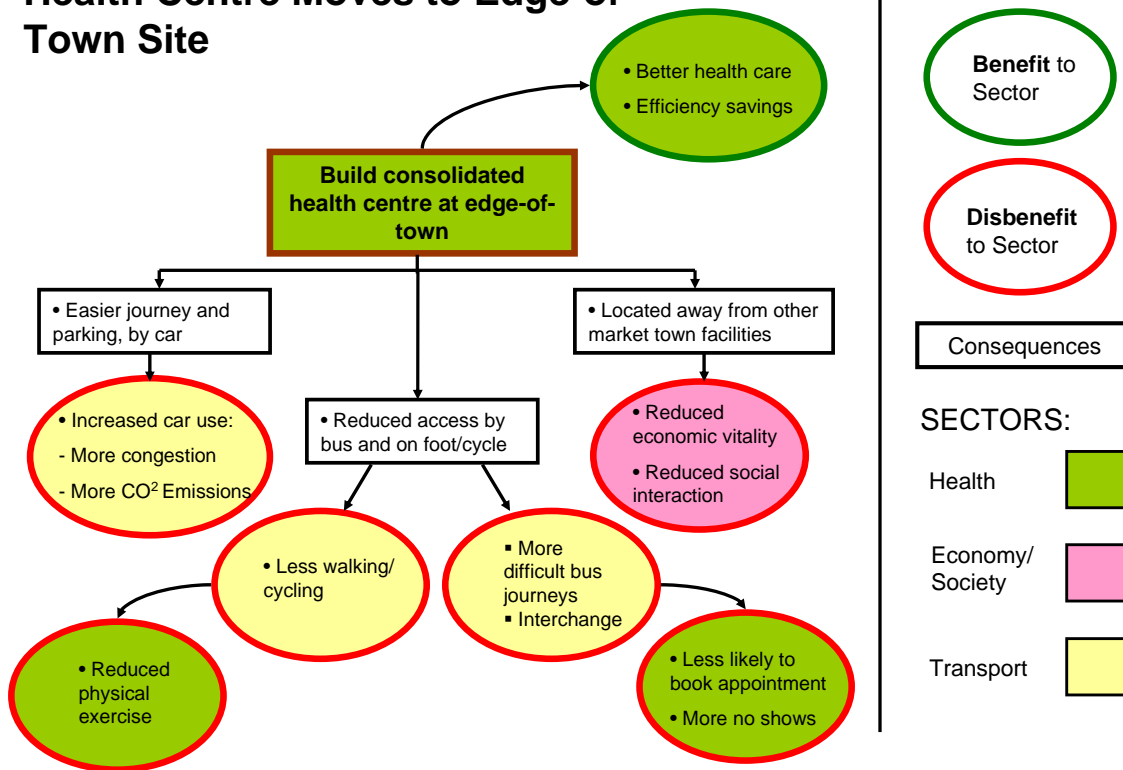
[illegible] Town Site

• Better health care
• Efficiency savings

Build consolidated health centre at edge-of-town

• Easier journey and parking, by car

• Reduced access by bus and on foot/cycle

• Located away from other market town facilities

• Increased car use:
- More congestion
- More $CO^2$ Emissions

• Reduced economic vitality
• Reduced social interaction

• Less walking/ cycling

▪ More difficult bus journeys
▪ Interchange

• Reduced physical exercise

• Less likely to book appointment
• More no shows

Benefit to Sector

Disbenefit to Sector

Consequences

SECTORS:

Health

Economy/ Society

Transport